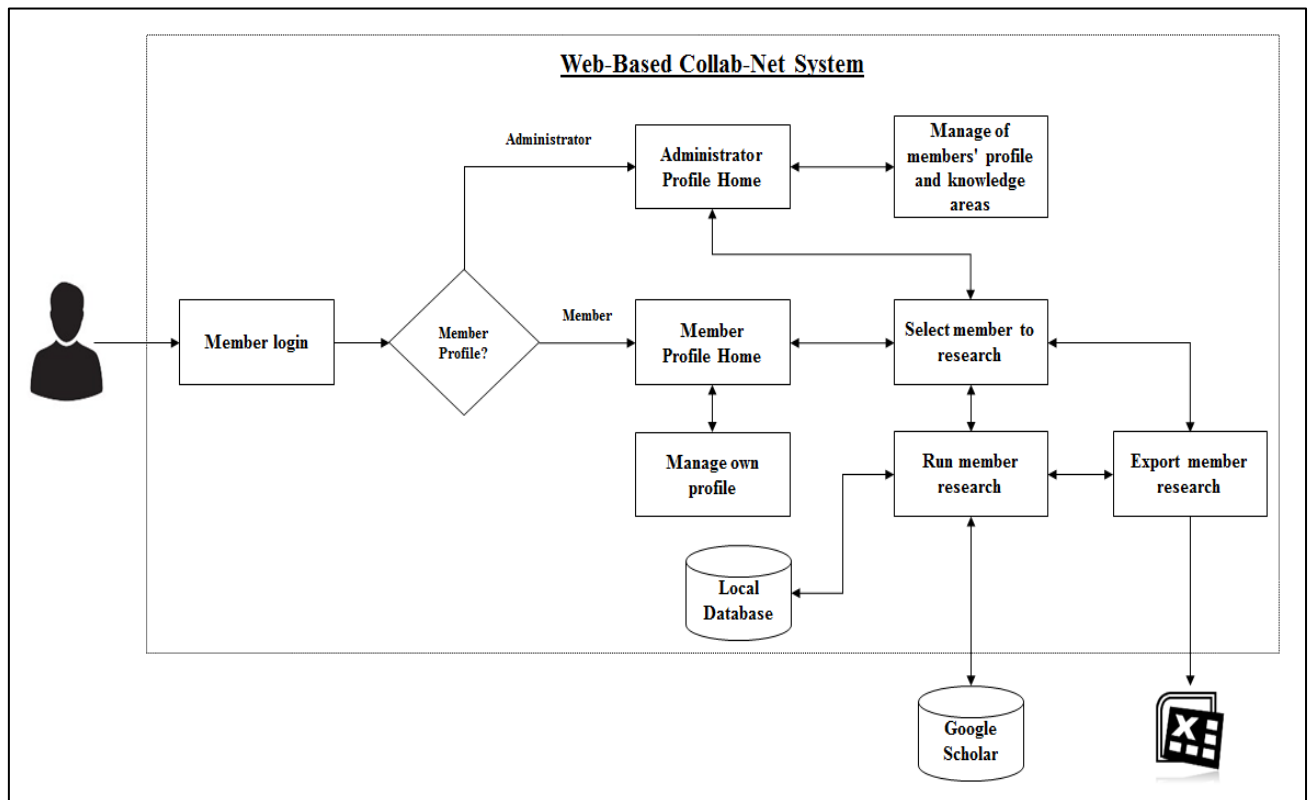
Web-Based Collab-Net System

Administrator

Administrator Profile Home

Manage of members' profile and knowledge areas

Member login

Member Profile?

Member

Member Profile Home

Select member to research

Manage own profile

Run member research

Export member research

Local Database

Google Scholar

X